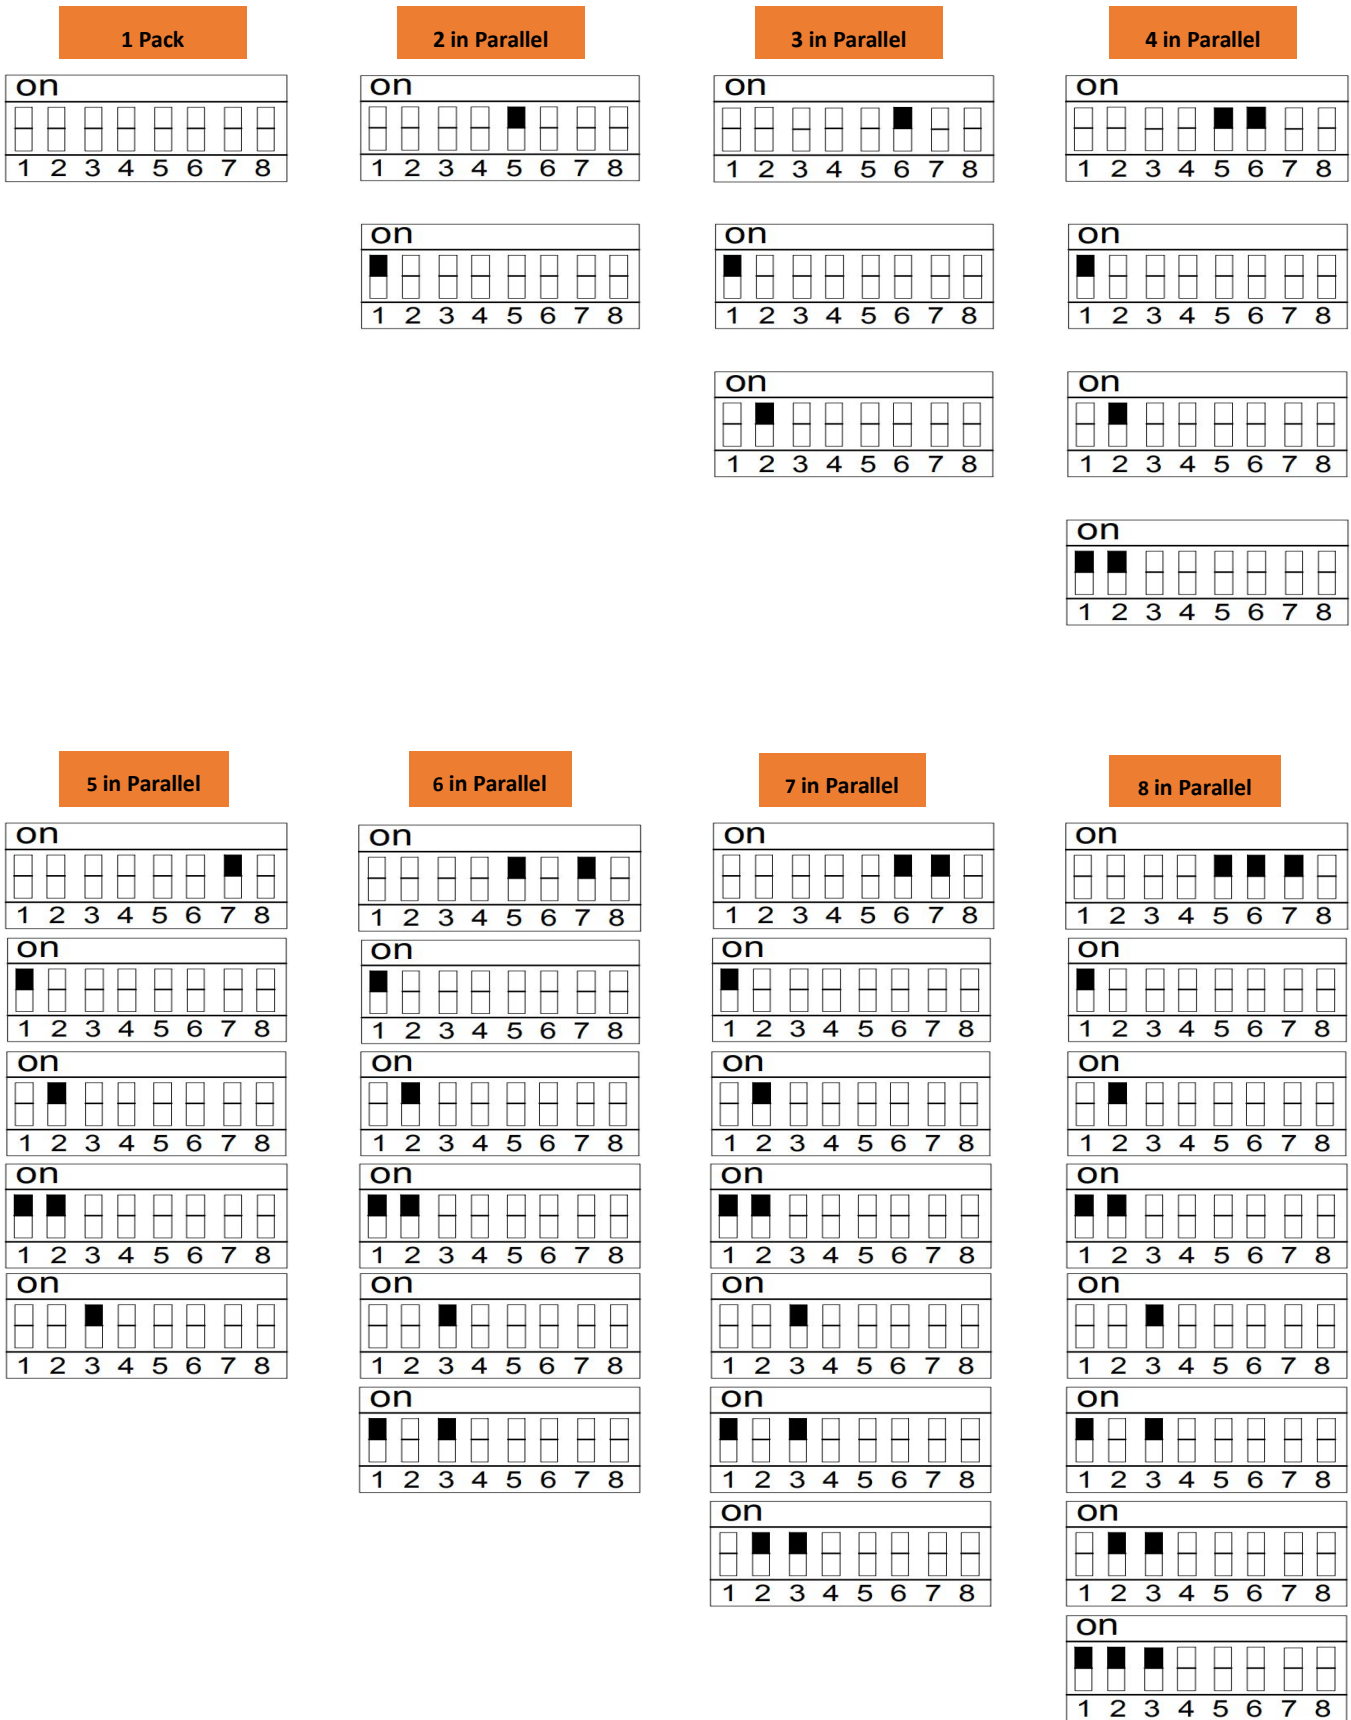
1 Pack

on
1 2 3 4 5 6 7 8

2 in Parallel

on
1 2 3 4 5 6 7 8

on
1 2 3 4 5 6 7 8

3 in Parallel

on
1 2 3 4 5 6 7 8

on
1 2 3 4 5 6 7 8

on
1 2 3 4 5 6 7 8

4 in Parallel

on
1 2 3 4 5 6 7 8

on
1 2 3 4 5 6 7 8

on
1 2 3 4 5 6 7 8

on
1 2 3 4 5 6 7 8

5 in Parallel

on
1 2 3 4 5 6 7 8

on
1 2 3 4 5 6 7 8

on
1 2 3 4 5 6 7 8

on
1 2 3 4 5 6 7 8

on
1 2 3 4 5 6 7 8

6 in Parallel

on
1 2 3 4 5 6 7 8

on
1 2 3 4 5 6 7 8

on
1 2 3 4 5 6 7 8

on
1 2 3 4 5 6 7 8

on
1 2 3 4 5 6 7 8

on
1 2 3 4 5 6 7 8

7 in Parallel

on
1 2 3 4 5 6 7 8

on
1 2 3 4 5 6 7 8

on
1 2 3 4 5 6 7 8

on
1 2 3 4 5 6 7 8

on
1 2 3 4 5 6 7 8

on
1 2 3 4 5 6 7 8

on
1 2 3 4 5 6 7 8

8 in Parallel

on
1 2 3 4 5 6 7 8

on
1 2 3 4 5 6 7 8

on
1 2 3 4 5 6 7 8

on
1 2 3 4 5 6 7 8

on
1 2 3 4 5 6 7 8

on
1 2 3 4 5 6 7 8

on
1 2 3 4 5 6 7 8

on
1 2 3 4 5 6 7 8